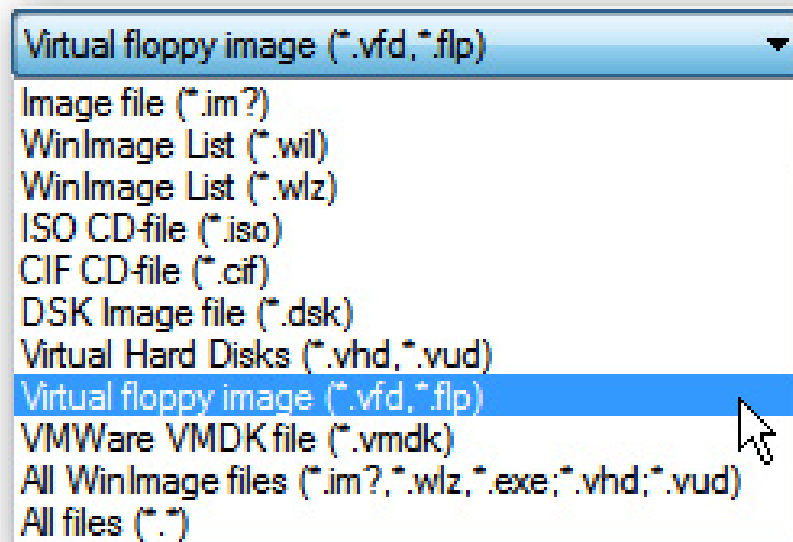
Virtual floppy image (*.vfd,*.flp)
Image file (*.im?)
WinImage List (*.wil)
WinImage List (*.wlz)
ISO CD-file (*.iso)
CIF CD-file (*.cif)
DSK Image file (*.dsk)
Virtual Hard Disks (*.vhd,*.vud)
Virtual floppy image (*.vfd,*.flp)
VMWare VMDK file (*.vmdk)
All WinImage files (*.im?,*.wlz,*.exe;*.vhd;*.vud)
All files (*.*)